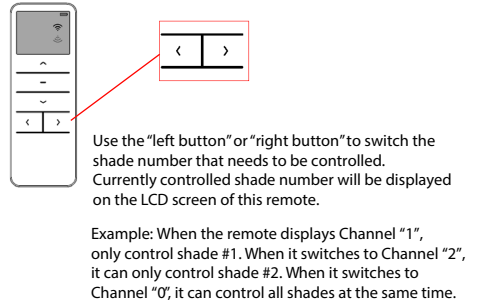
‹ ›

^
-
⌄
‹ ›

Use the "left button" or "right button" to switch the shade number that needs to be controlled. Currently controlled shade number will be displayed on the LCD screen of this remote.

Example: When the remote displays Channel "1", only control shade #1. When it switches to Channel "2", it can only control shade #2. When it switches to Channel "0", it can control all shades at the same time.